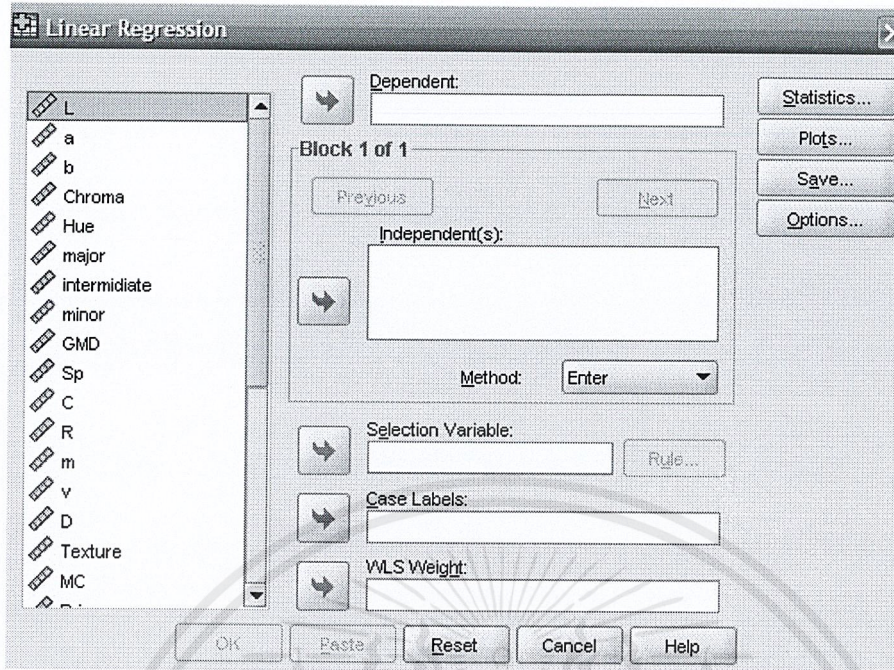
Linear Regression

L
a
b
Chroma
Hue
major
intermidiate
minor
GMD
Sp
C
R
m
v
D
Texture
MC

Dependent:

Block 1 of 1

Previous

Next

Independent(s):

Method: Enter

Selection Variable:

Rule...

Case Labels:

WLS Weight:

Statistics...
Plots...
Save...
Options...

OK
Paste
Reset
Cancel
Help